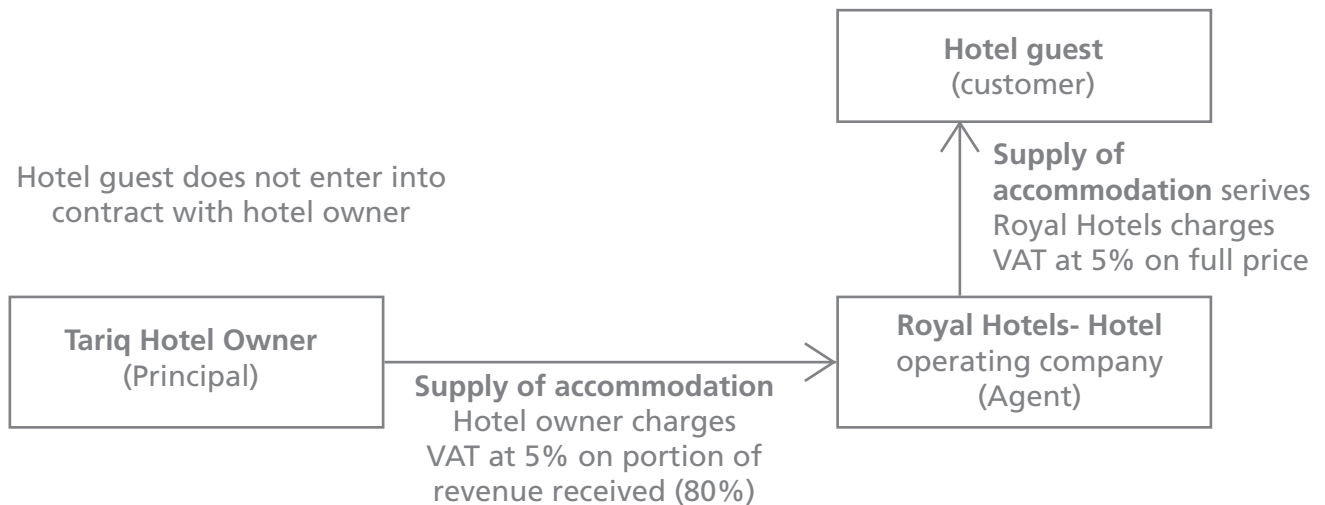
**Hotel guest**
(customer)

Hotel guest does not enter into contract with hotel owner

**Supply of accommodation** serives Royal Hotels charges VAT at 5% on full price

**Tariq Hotel Owner**
(Principal)

**Supply of accommodation**
Hotel owner charges VAT at 5% on portion of revenue received (80%)

**Royal Hotels- Hotel**
operating company
(Agent)